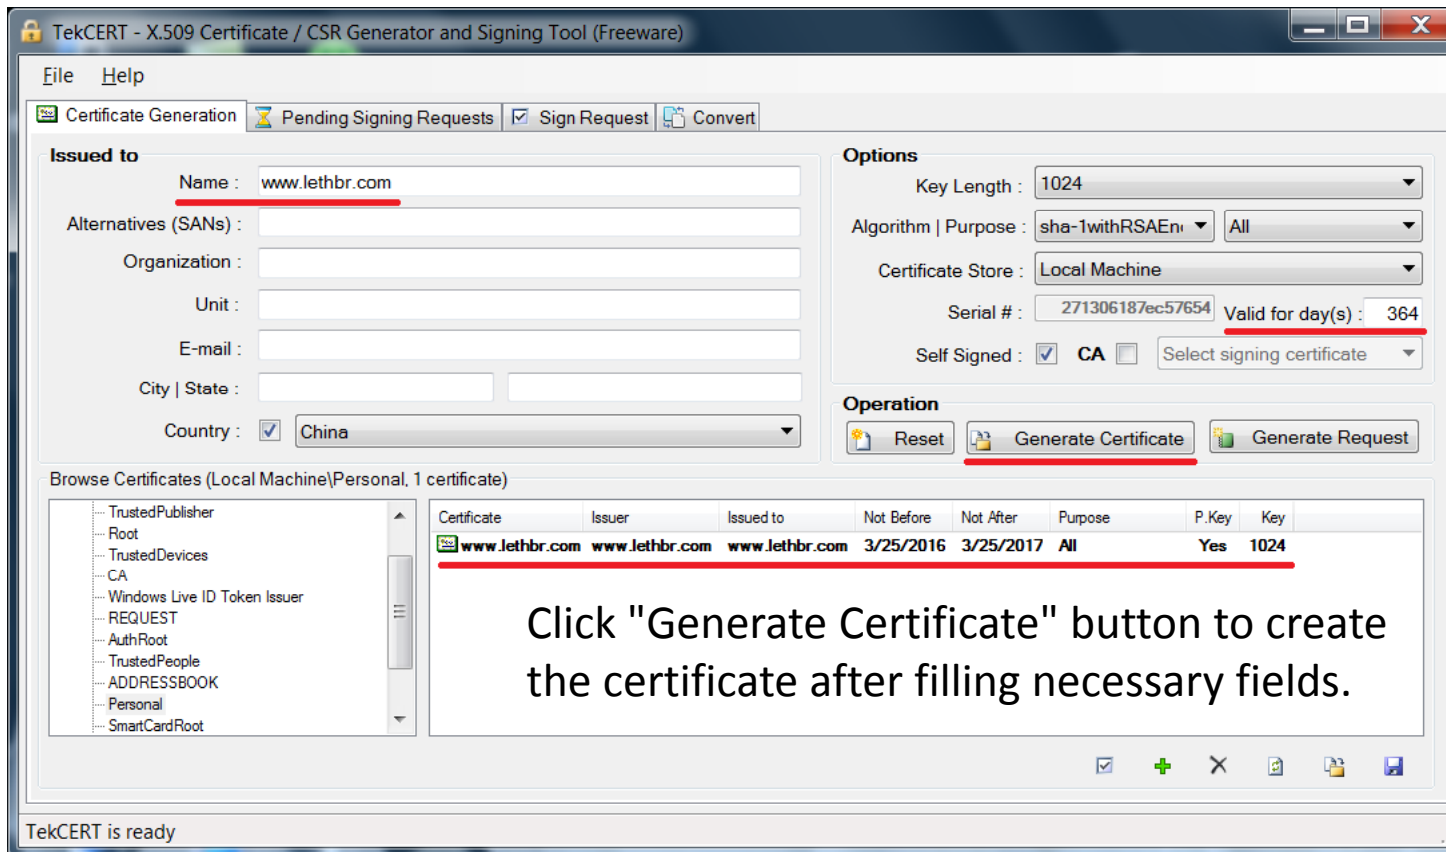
TekCERT - X.509 Certificate / CSR Generator and Signing Tool (Freeware)

File Help

Certificate Generation | Pending Signing Requests | Sign Request | Convert

Issued to

Name : www.lethbr.com

Alternatives (SANs) :

Organization :

Unit :

E-mail :

City | State :

Country : China

Options

Key Length : 1024

Algorithm | Purpose : sha-1withRSAEn All

Certificate Store : Local Machine

Serial # : 271306187ec57654 Valid for day(s) : 364

Self Signed : CA Select signing certificate

Operation

Reset Generate Certificate Generate Request

Browse Certificates (Local Machine\Personal, 1 certificate)

TrustedPublisher
Root
TrustedDevices
CA
Windows Live ID Token Issuer
REQUEST
AuthRoot
TrustedPeople
ADDRESSBOOK
Personal
SmartCardRoot

| Certificate | Issuer | Issued to | Not Before | Not After | Purpose | P.Key | Key |
|---|---|---|---|---|---|---|---|
| www.lethbr.com | www.lethbr.com | www.lethbr.com | 3/25/2016 | 3/25/2017 | All | Yes | 1024 |

Click "Generate Certificate" button to create the certificate after filling necessary fields.

TekCERT is ready